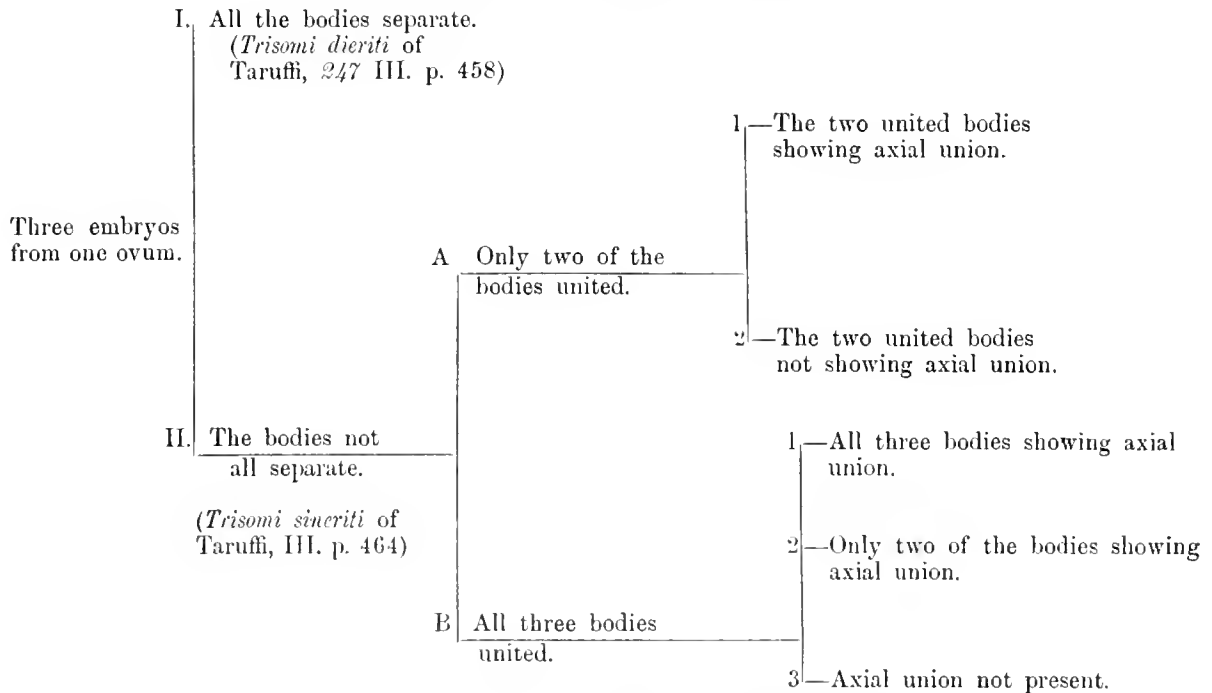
Three embryos from one ovum.

I. All the bodies separate. (*Trisomi dieriti* of Taruffi, *247* III. p. 458)

II. The bodies not all separate.

(*Trisomi sineriti* of Taruffi, III. p. 464)

A Only two of the bodies united.

1—The two united bodies showing axial union.

2—The two united bodies not showing axial union.

B All three bodies united.

1—All three bodies showing axial union.

2—Only two of the bodies showing axial union.

3—Axial union not present.